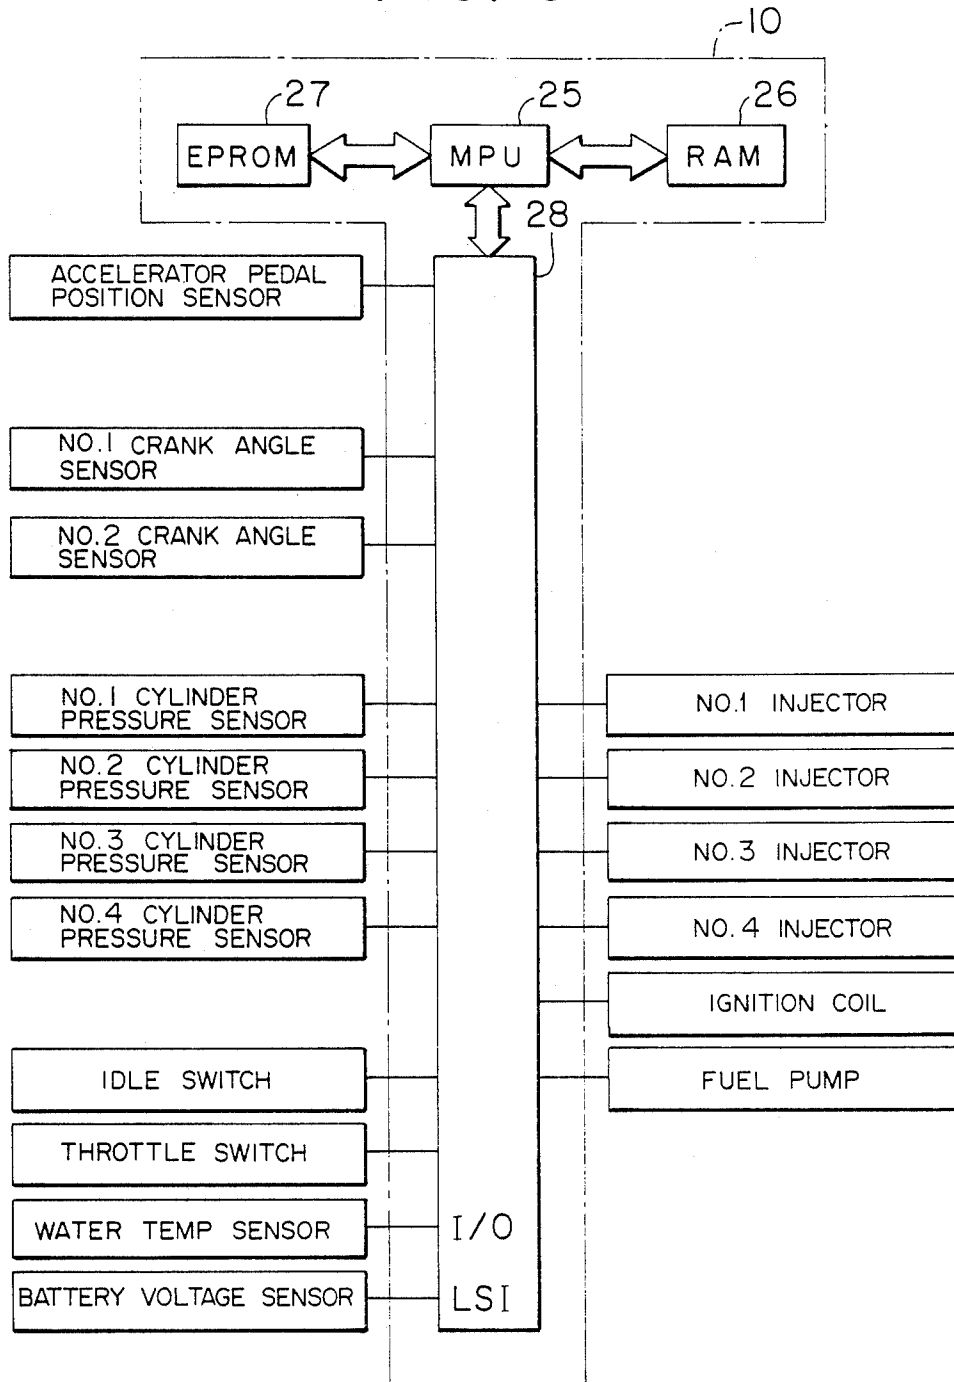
10

27
EPROM

25
MPU

26
RAM

28

ACCELERATOR PEDAL POSITION SENSOR

NO.1 CRANK ANGLE SENSOR

NO.2 CRANK ANGLE SENSOR

NO.1 CYLINDER PRESSURE SENSOR

NO.2 CYLINDER PRESSURE SENSOR

NO.3 CYLINDER PRESSURE SENSOR

NO.4 CYLINDER PRESSURE SENSOR

IDLE SWITCH

THROTTLE SWITCH

WATER TEMP SENSOR

BATTERY VOLTAGE SENSOR

I/O
LSI

NO.1 INJECTOR

NO.2 INJECTOR

NO.3 INJECTOR

NO.4 INJECTOR

IGNITION COIL

FUEL PUMP